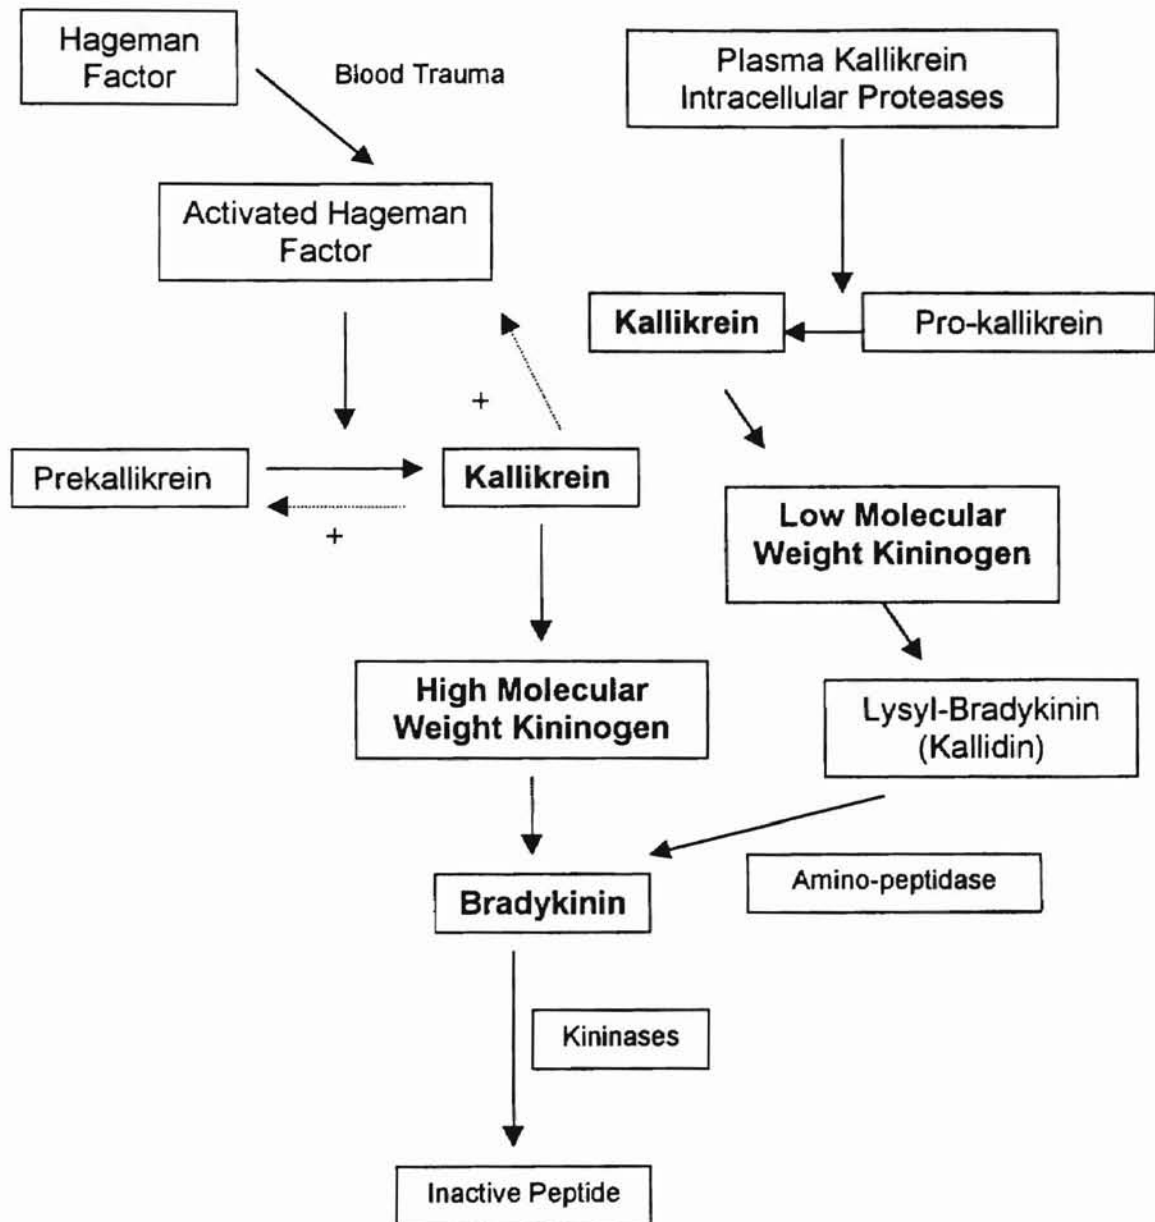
Hageman Factor

Blood Trauma

Plasma Kallikrein Intracellular Proteases

Activated Hageman Factor

Kallikrein

Pro-kallikrein

+

Prekallikrein

Kallikrein

+

Low Molecular Weight Kininogen

High Molecular Weight Kininogen

Lysyl-Bradykinin (Kallidin)

Bradykinin

Amino-peptidase

Kininases

Inactive Peptide